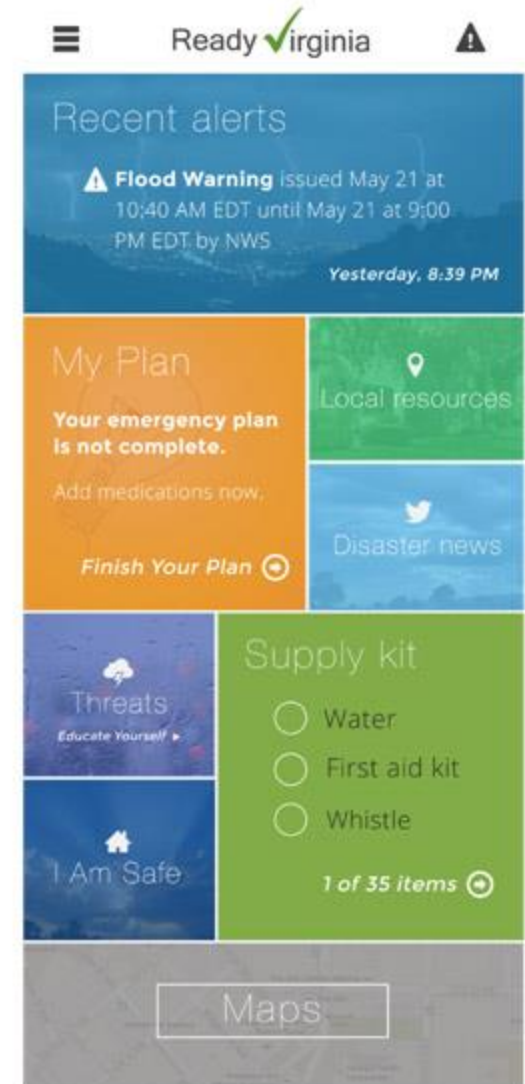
Ready Virginia

Recent alerts

Flood Warning issued May 21 at 10:40 AM EDT until May 21 at 9:00 PM EDT by NWS

Yesterday, 8:39 PM

My Plan

Your emergency plan is not complete.

Add medications now.

Finish Your Plan

Local resources

Disaster news

Threats

Educate Yourself ▸

Supply kit

Water

First aid kit

Whistle

1 of 35 items

I Am Safe

Maps